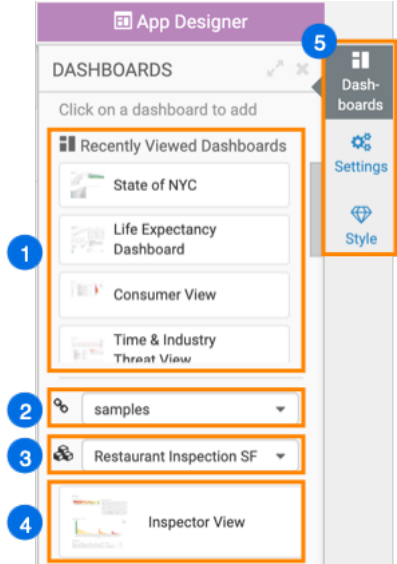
App Designer

DASHBOARDS

Click on a dashboard to add

Recently Viewed Dashboards

State of NYC

Life Expectancy Dashboard

Consumer View

Time & Industry Threat View

samples

Restaurant Inspection SF

Inspector View

Dashboards

Settings

Style

1

2

3

4

5